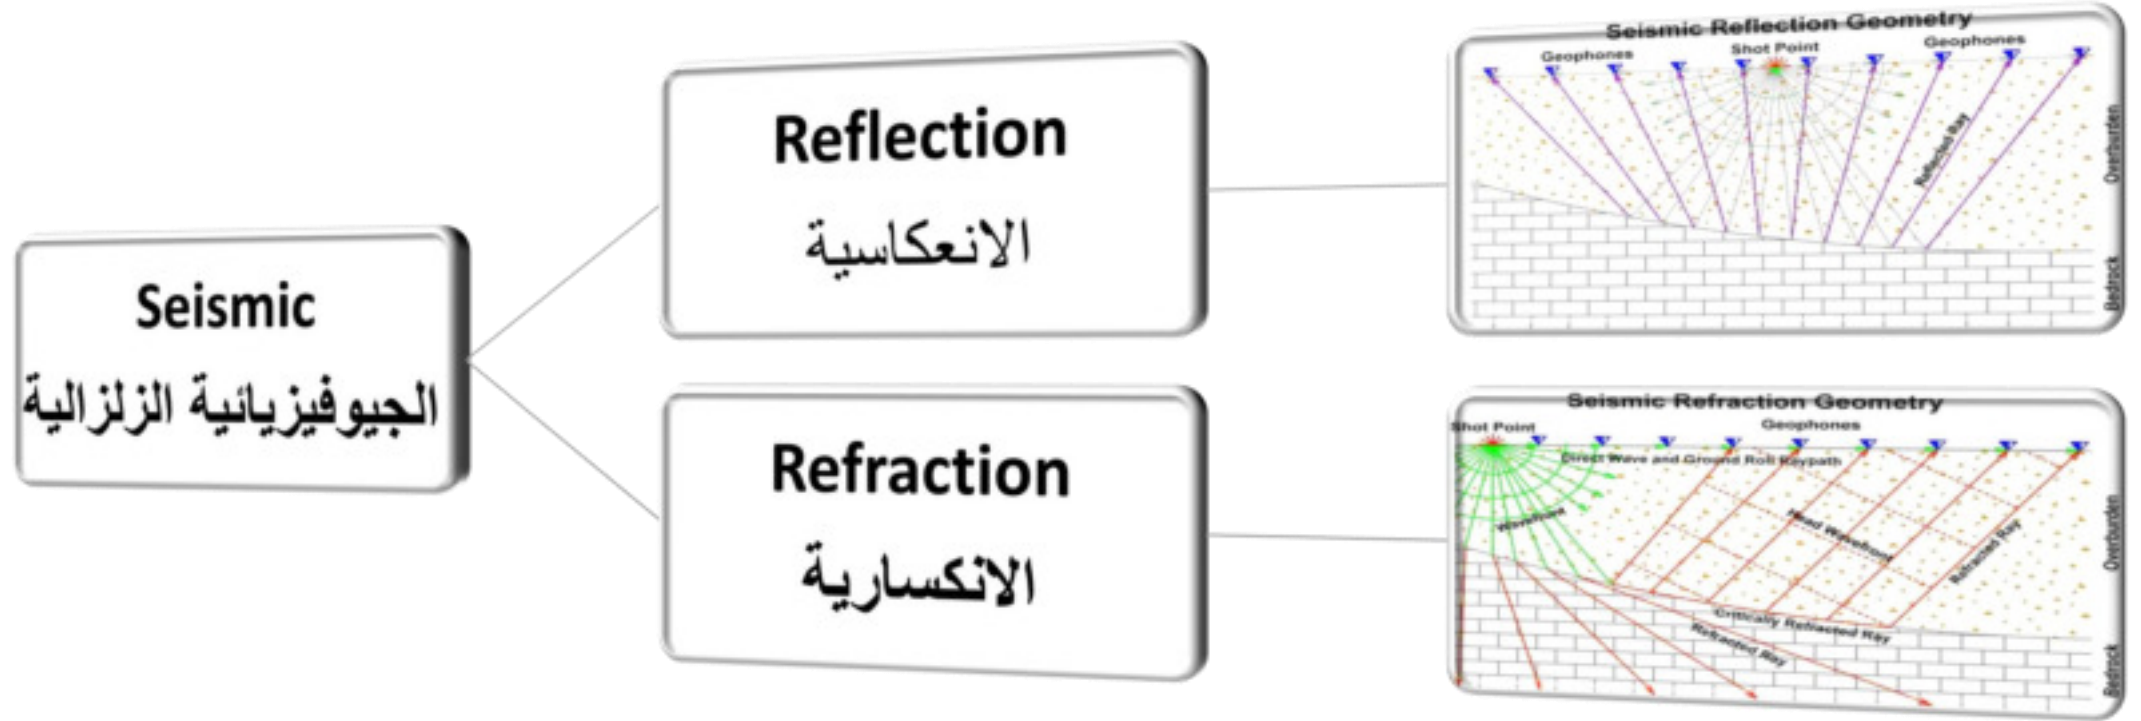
Seismic
الجيوفيزيائية الزلزالية

Reflection
الانعكاسية

Refraction
الانكسارية

Seismic Reflection Geometry
Geophones
Shot Point
Geophones
Reflected Ray
Overburden
Bedrock

Seismic Refraction Geometry
Shot Point
Geophones
Direct Wave and Ground Roll Raypath
Wavefront
Head Wavefront
Refracted Ray
Critically Refracted Ray
Refracted Ray
Overburden
Bedrock